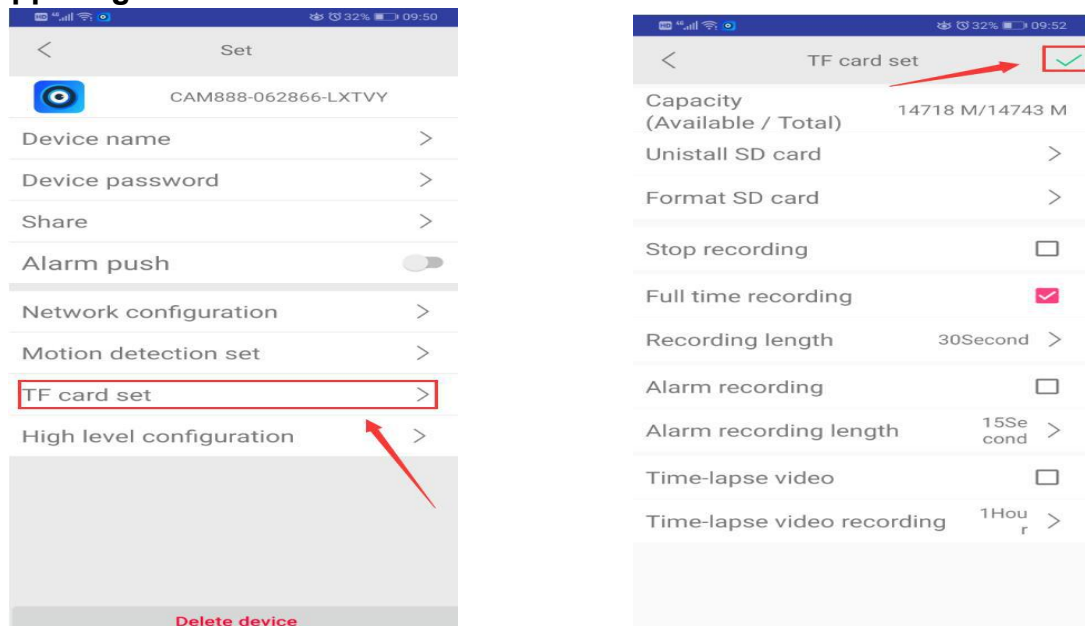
32% 09:50

<

Set

CAM888-062866-LXTVY

Device name >

Device password >

Share >

Alarm push

Network configuration >

Motion detection set >

TF card set >

High level configuration >

Delete device

32% 09:52

<

TF card set

Capacity (Available / Total) 14718 M/14743 M

Unistall SD card >

Format SD card >

Stop recording

Full time recording

Recording length 30Second >

Alarm recording

Alarm recording length 15Second >

Time-lapse video

Time-lapse video recording 1Hour >